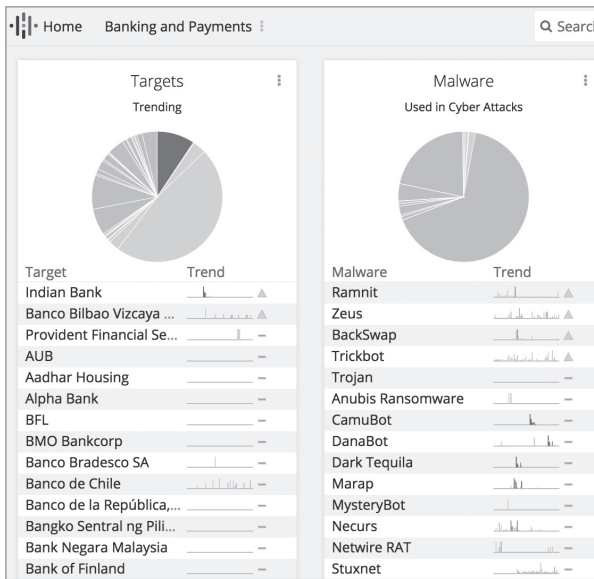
Home Banking and Payments

Search

Targets
Trending

| Target | Trend |
|---|---|
| Indian Bank | ▲ |
| Banco Bilbao Vizcaya ... | ▲ |
| Provident Financial Se... | – |
| AUB | – |
| Aadhar Housing | – |
| Alpha Bank | – |
| BFL | – |
| BMO Bankcorp | – |
| Banco Bradesco SA | – |
| Banco de Chile | – |
| Banco de la República,... | – |
| Bangko Sentral ng Pili... | – |
| Bank Negara Malaysia | – |
| Bank of Finland | – |

Malware
Used in Cyber Attacks

| Malware | Trend |
|---|---|
| Ramnit | ▲ |
| Zeus | ▲ |
| BackSwap | ▲ |
| Trickbot | ▲ |
| Trojan | – |
| Anubis Ransomware | – |
| CamuBot | – |
| DanaBot | – |
| Dark Tequila | – |
| Marap | – |
| MysteryBot | – |
| Necurs | – |
| Netwire RAT | – |
| Stuxnet | – |